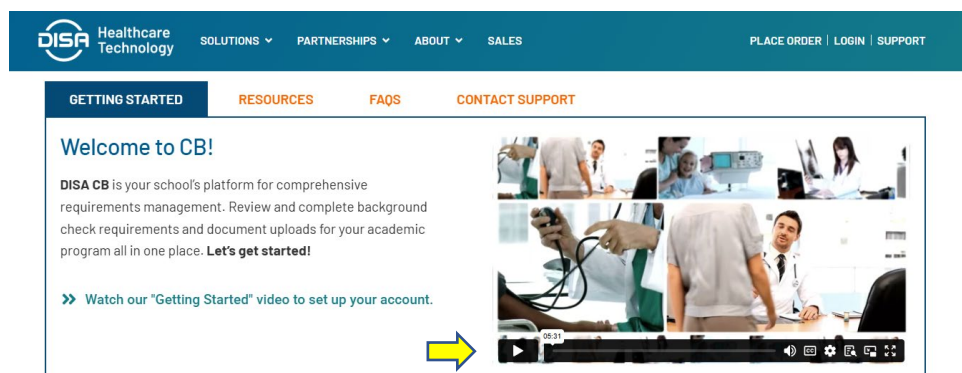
DISA Healthcare Technology

SOLUTIONS PARTNERSHIPS ABOUT SALES

PLACE ORDER | LOGIN | SUPPORT

GETTING STARTED RESOURCES FAQS CONTACT SUPPORT

Welcome to CB!

**DISA CB** is your school's platform for comprehensive requirements management. Review and complete background check requirements and document uploads for your academic program all in one place. **Let's get started!**

» Watch our "Getting Started" video to set up your account.

05:31